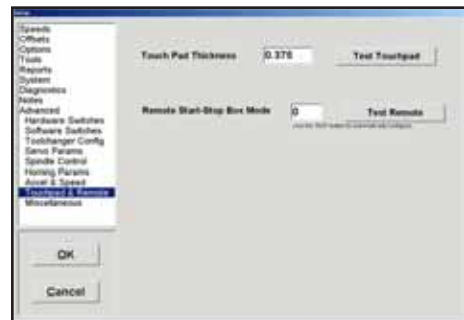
Setup

Speeds
Offsets
Options
Tools
Reports
System
Diagnostics
Notes
Advanced
Hardware Switches
Software Switches
Toolchanger Config
Servo Params
Spindle Control
Homing Params
Accel & Speed
Touchpad & Remote
Miscellaneous

Touch Pad Thickness 0.375 Test Touchpad

Remote Start-Stop Box Mode 0 Test Remote

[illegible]

OK

Cancel